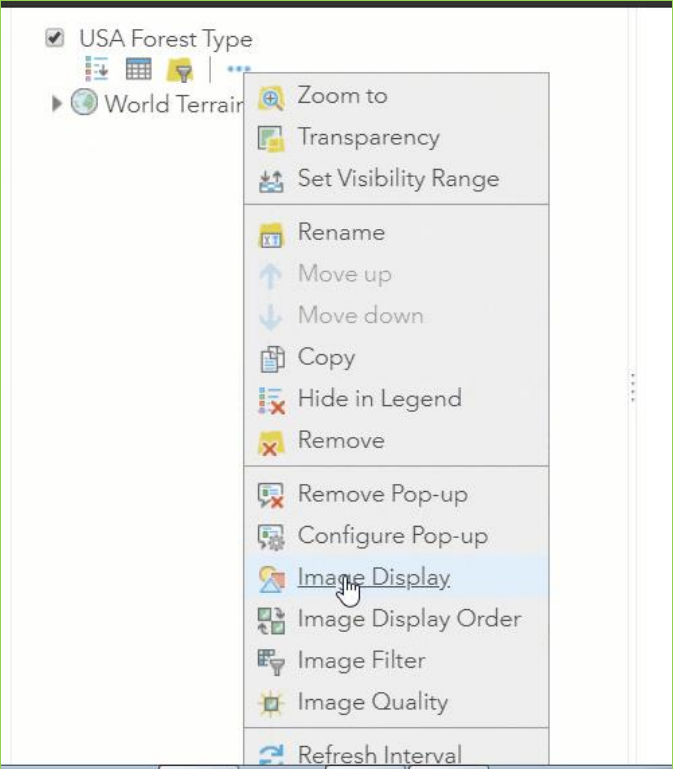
USA Forest Type

World Terrain

Zoom to
Transparency
Set Visibility Range

Rename
Move up
Move down
Copy
Hide in Legend
Remove

Remove Pop-up
Configure Pop-up
Image Display
Image Display Order
Image Filter
Image Quality

Refresh Interval